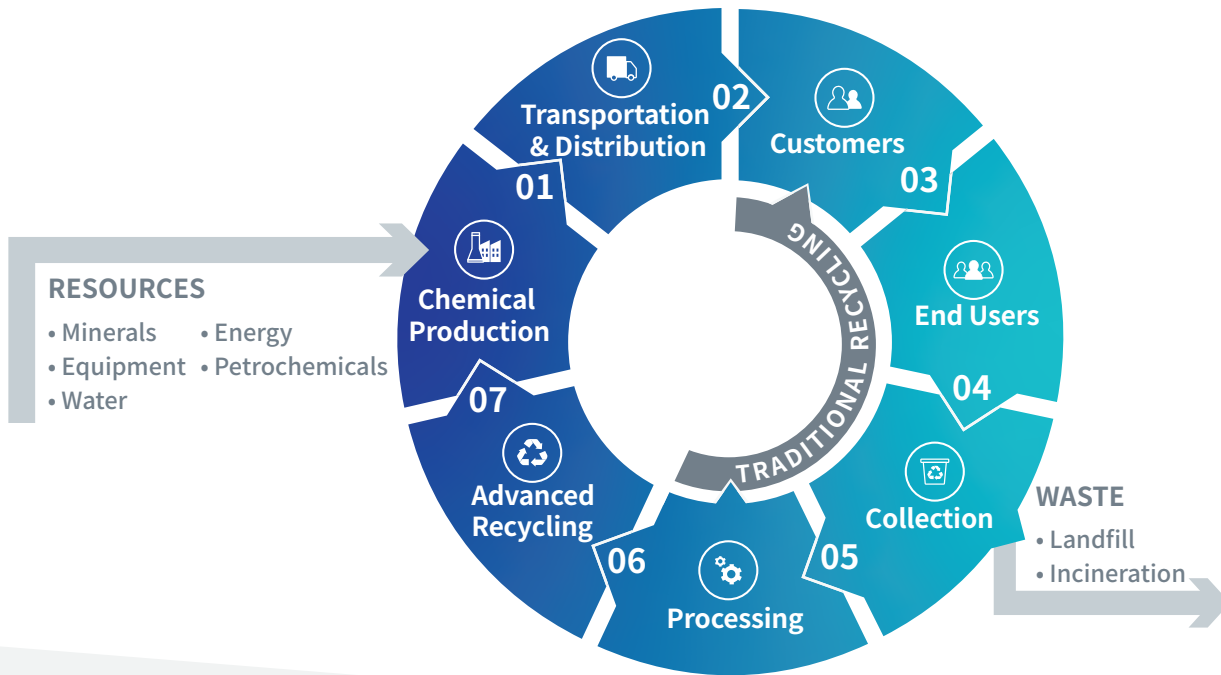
RESOURCES
• Minerals
• Energy
• Equipment
• Petrochemicals
• Water

01
Chemical Production

02
Transportation & Distribution

03
Customers

04
End Users

05
Collection

06
Processing

07
Advanced Recycling

TRADITIONAL RECYCLING

WASTE
• Landfill
• Incineration